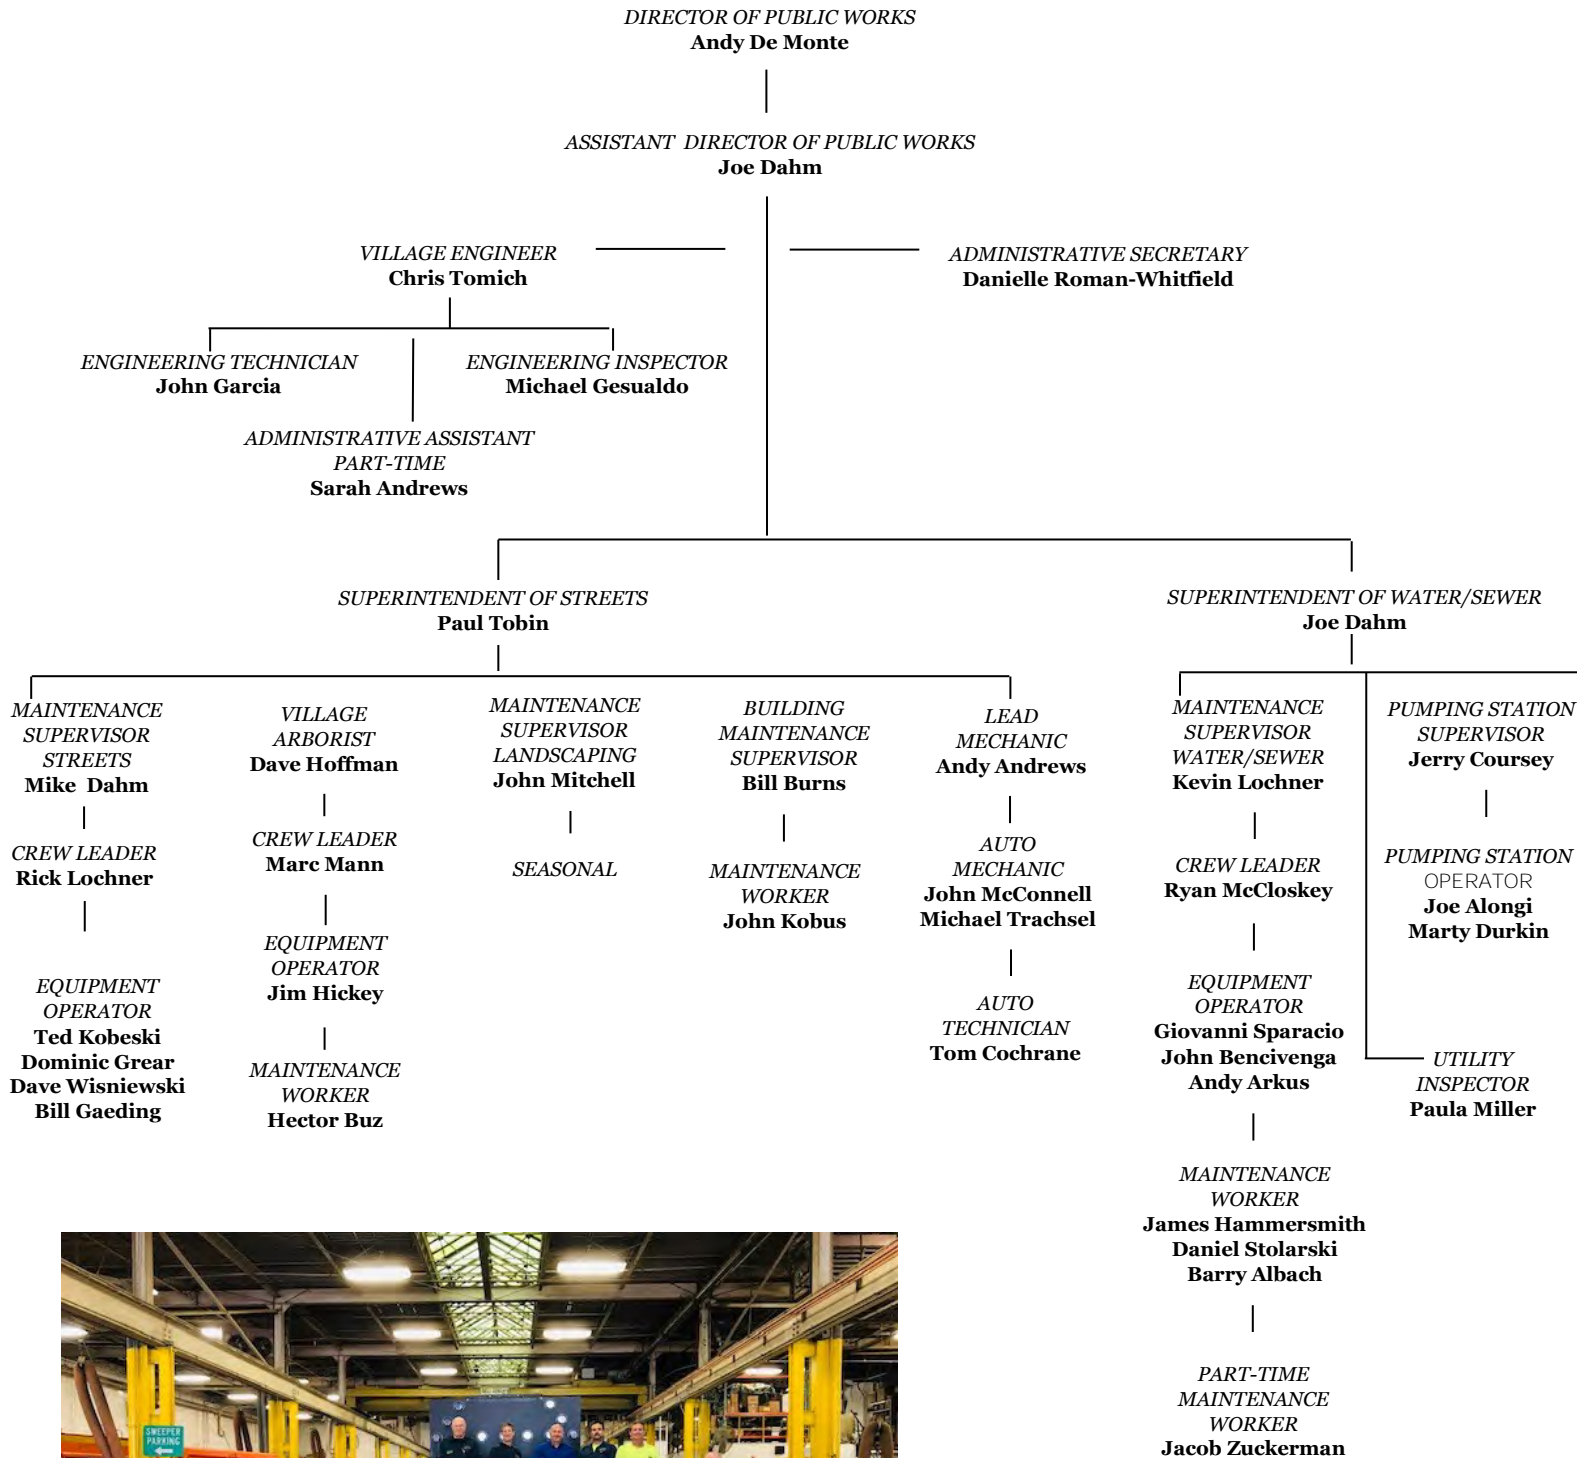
DIRECTOR OF PUBLIC WORKS
Andy De Monte

ASSISTANT DIRECTOR OF PUBLIC WORKS
Joe Dahm

VILLAGE ENGINEER
Chris Tomich

ADMINISTRATIVE SECRETARY
Danielle Roman-Whitfield

ENGINEERING TECHNICIAN
John Garcia

ENGINEERING INSPECTOR
Michael Gesualdo

ADMINISTRATIVE ASSISTANT
PART-TIME
Sarah Andrews

SUPERINTENDENT OF STREETS
Paul Tobin

SUPERINTENDENT OF WATER/SEWER
Joe Dahm

MAINTENANCE SUPERVISOR STREETS
Mike Dahm

CREW LEADER
Rick Lochner

EQUIPMENT OPERATOR
Ted Kobeski
Dominic Grear
Dave Wisniewski
Bill Gaeding

VILLAGE ARBORIST
Dave Hoffman

CREW LEADER
Marc Mann

EQUIPMENT OPERATOR
Jim Hickey

MAINTENANCE WORKER
Hector Buz

MAINTENANCE SUPERVISOR LANDSCAPING
John Mitchell

SEASONAL

BUILDING MAINTENANCE SUPERVISOR
Bill Burns

MAINTENANCE WORKER
John Kobus

LEAD MECHANIC
Andy Andrews

AUTO MECHANIC
John McConnell
Michael Trachsel

AUTO TECHNICIAN
Tom Cochrane

MAINTENANCE SUPERVISOR WATER/SEWER
Kevin Lochner

CREW LEADER
Ryan McCloskey

EQUIPMENT OPERATOR
Giovanni Sparacio
John Bencivenga
Andy Arkus

MAINTENANCE WORKER
James Hammersmith
Daniel Stolarski
Barry Albach

PART-TIME MAINTENANCE WORKER
Jacob Zuckerman

PUMPING STATION SUPERVISOR
Jerry Coursey

PUMPING STATION OPERATOR
Joe Alongi
Marty Durkin

UTILITY INSPECTOR
Paula Miller

SWEEPER PARKING